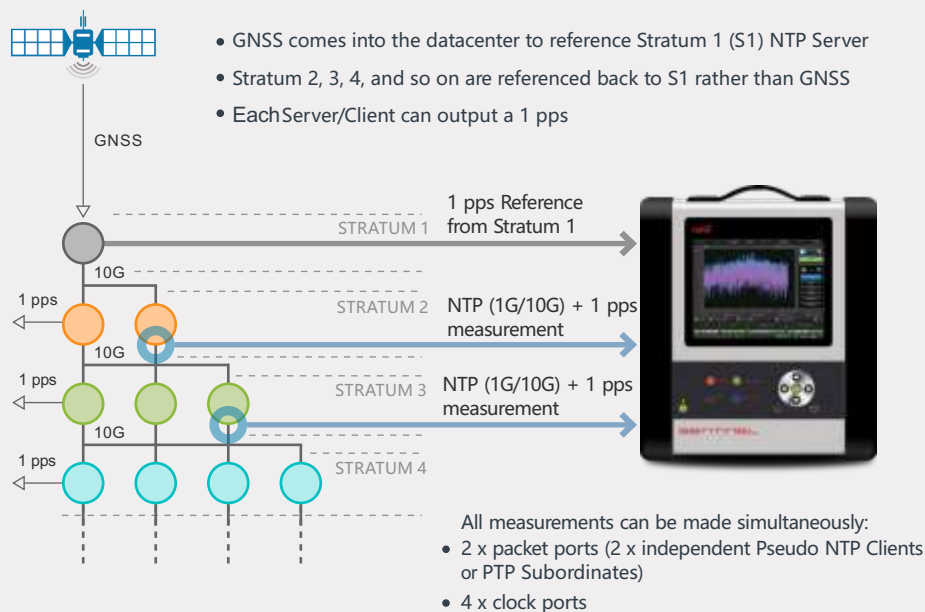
• GNSS comes into the datacenter to reference Stratum 1 (S1) NTP Server

• Stratum 2, 3, 4, and so on are referenced back to S1 rather than GNSS

• EachServer/Client can output a 1 pps

GNSS

STRATUM 1

1 pps Reference from Stratum 1

10G

1 pps

STRATUM 2

NTP (1G/10G) + 1 pps measurement

10G

1 pps

STRATUM 3

NTP (1G/10G) + 1 pps measurement

10G

1 pps

STRATUM 4

All measurements can be made simultaneously:

• 2 x packet ports (2 x independent Pseudo NTP Clients or PTP Subordinates)

• 4 x clock ports